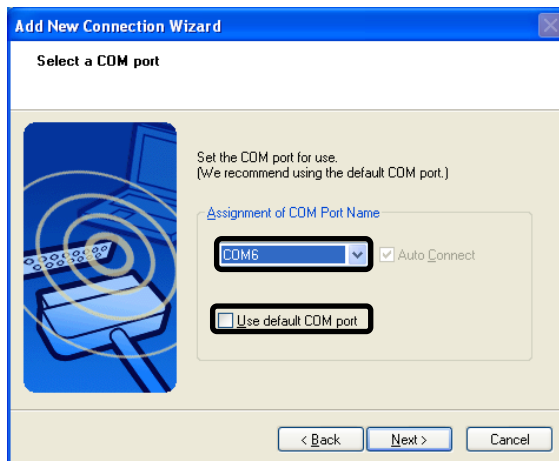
Add New Connection Wizard

Select a COM port

Set the COM port for use.
(We recommend using the default COM port.)

Assignment of COM Port Name

COM6

Auto Connect

Use default COM port

< Back

Next >

Cancel